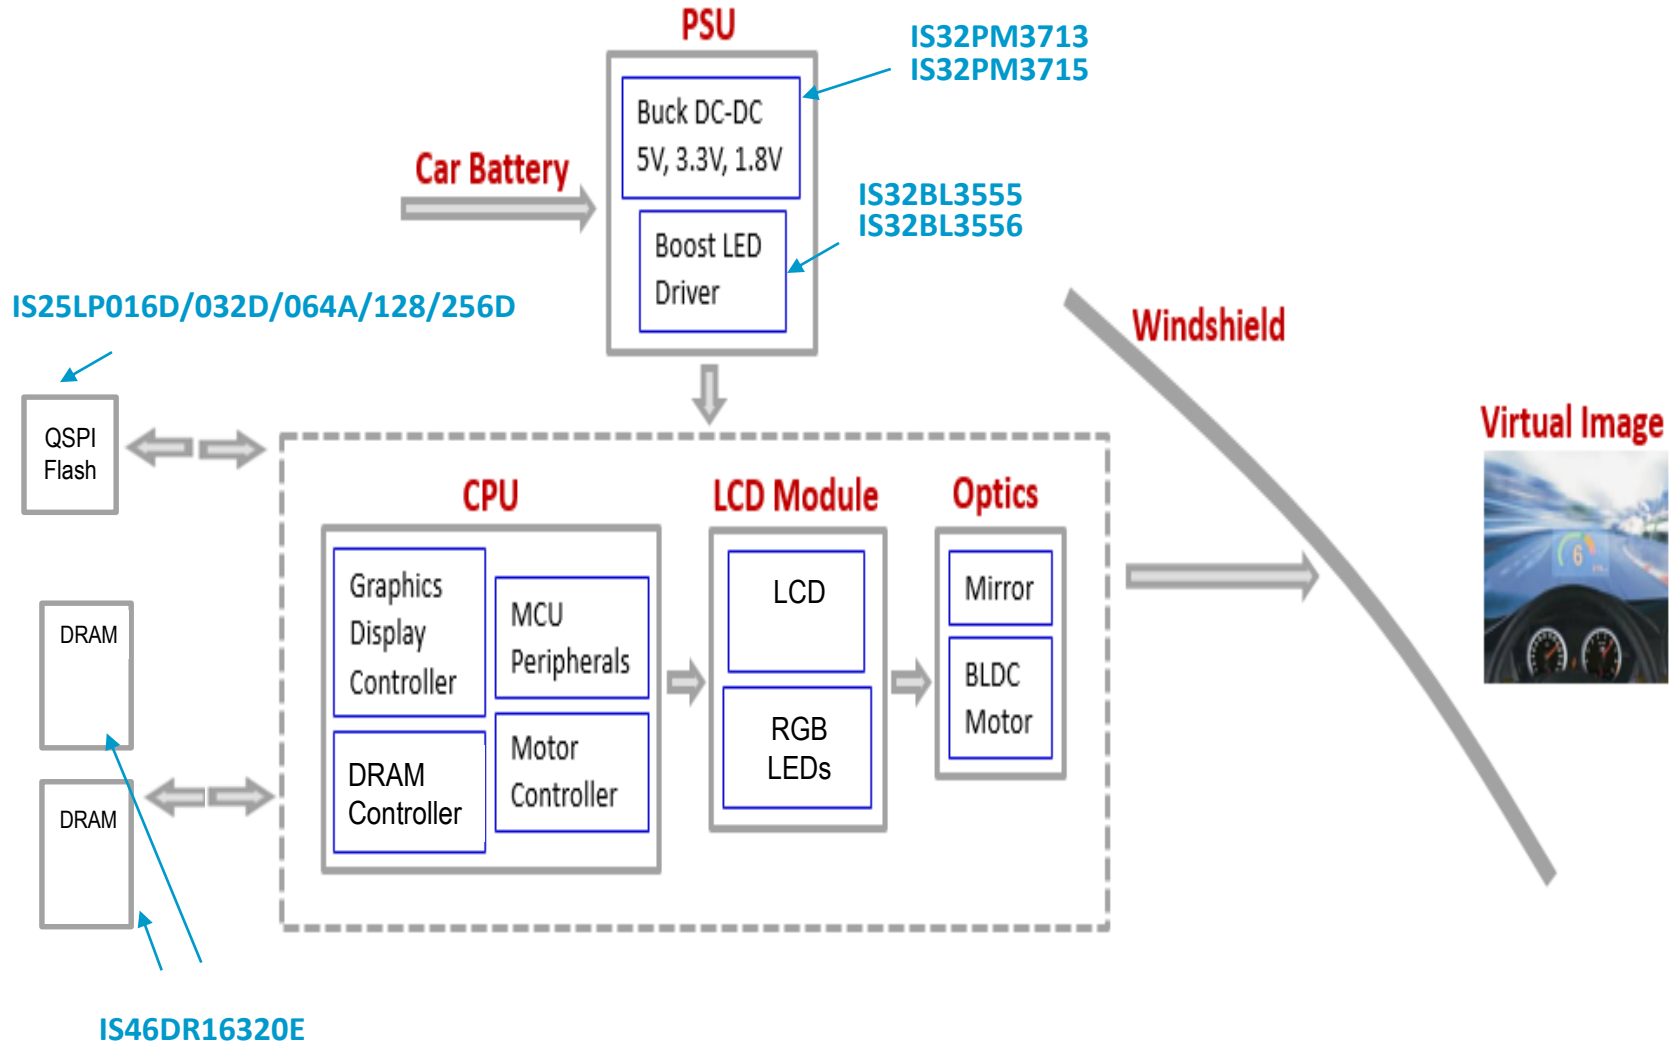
PSU

IS32PM3713
IS32PM3715

Buck DC-DC
5V, 3.3V, 1.8V

Car Battery

IS32BL3555
IS32BL3556

Boost LED
Driver

IS25LP016D/032D/064A/128/256D

Windshield

QSPI
Flash

Virtual Image

6

CPU

LCD Module

Optics

Graphics
Display
Controller

MCU
Peripherals

LCD

Mirror

DRAM

BLDC
Motor

RGB
LEDs

Motor
Controller

DRAM
Controller

DRAM

IS46DR16320E